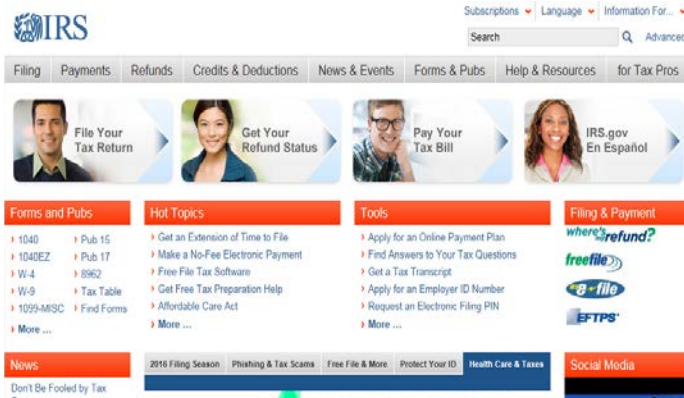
IRS

Subscriptions Language Information For...

Search Advanced

Filing Payments Refunds Credits & Deductions News & Events Forms & Pubs Help & Resources for Tax Pros

File Your Tax Return

Get Your Refund Status

Pay Your Tax Bill

IRS.gov En Español

Forms and Pubs

1040
1040EZ
W-4
W-9
1099-MISC
More ...

Pub 15
Pub 17
8962
Tax Table
Find Forms

Hot Topics

Get an Extension of Time to File
Make a No-Fee Electronic Payment
Free File Tax Software
Get Free Tax Preparation Help
Affordable Care Act
More ...

Tools

Apply for an Online Payment Plan
Find Answers to Your Tax Questions
Get a Tax Transcript
Apply for an Employer ID Number
Request an Electronic Filing PIN
More ...

Filing & Payment

where's my refund?

freefile

e-file

EFTPS

News

Don't Be Fooled by Tax

2016 Filing Season | Phishing & Tax Scams | Free File & More | Protect Your ID | Health Care & Taxes

Social Media